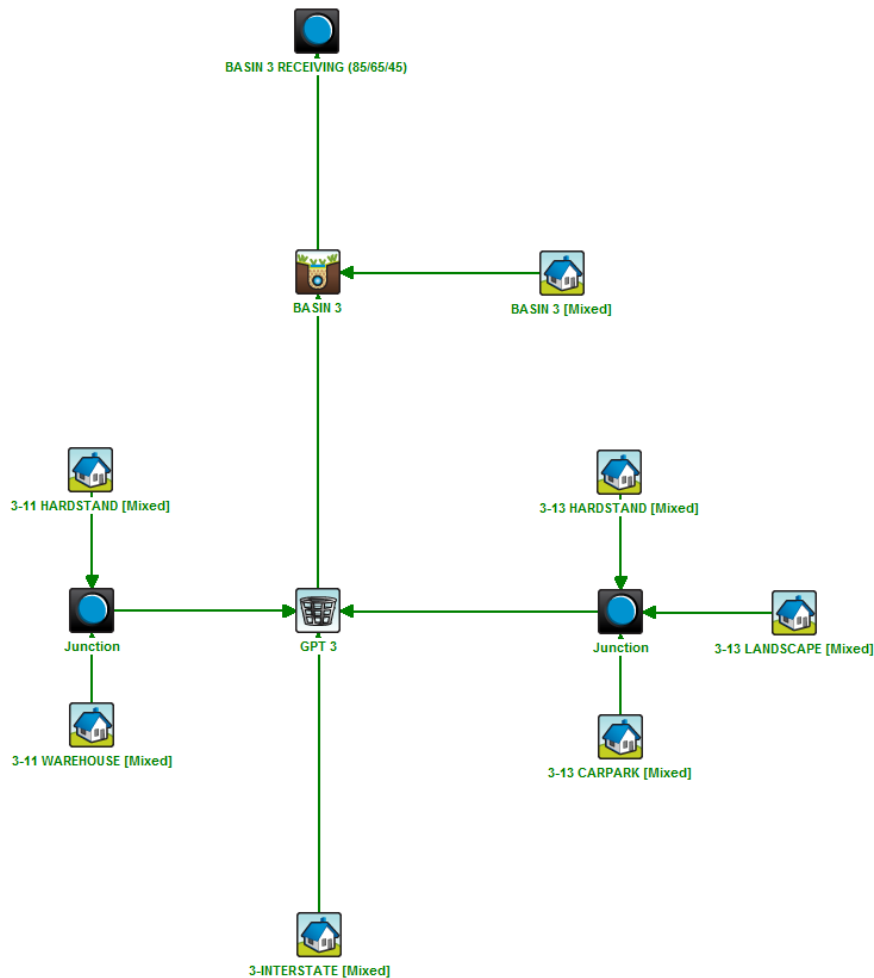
BASIN 3 RECEIVING (85/65/45)

BASIN 3

BASIN 3 [Mixed]

3-11 HARDSTAND [Mixed]

3-13 HARDSTAND [Mixed]

Junction

GPT 3

Junction

3-13 LANDSCAPE [Mixed]

3-11 WAREHOUSE [Mixed]

3-13 CARPARK [Mixed]

3-INTERSTATE [Mixed]